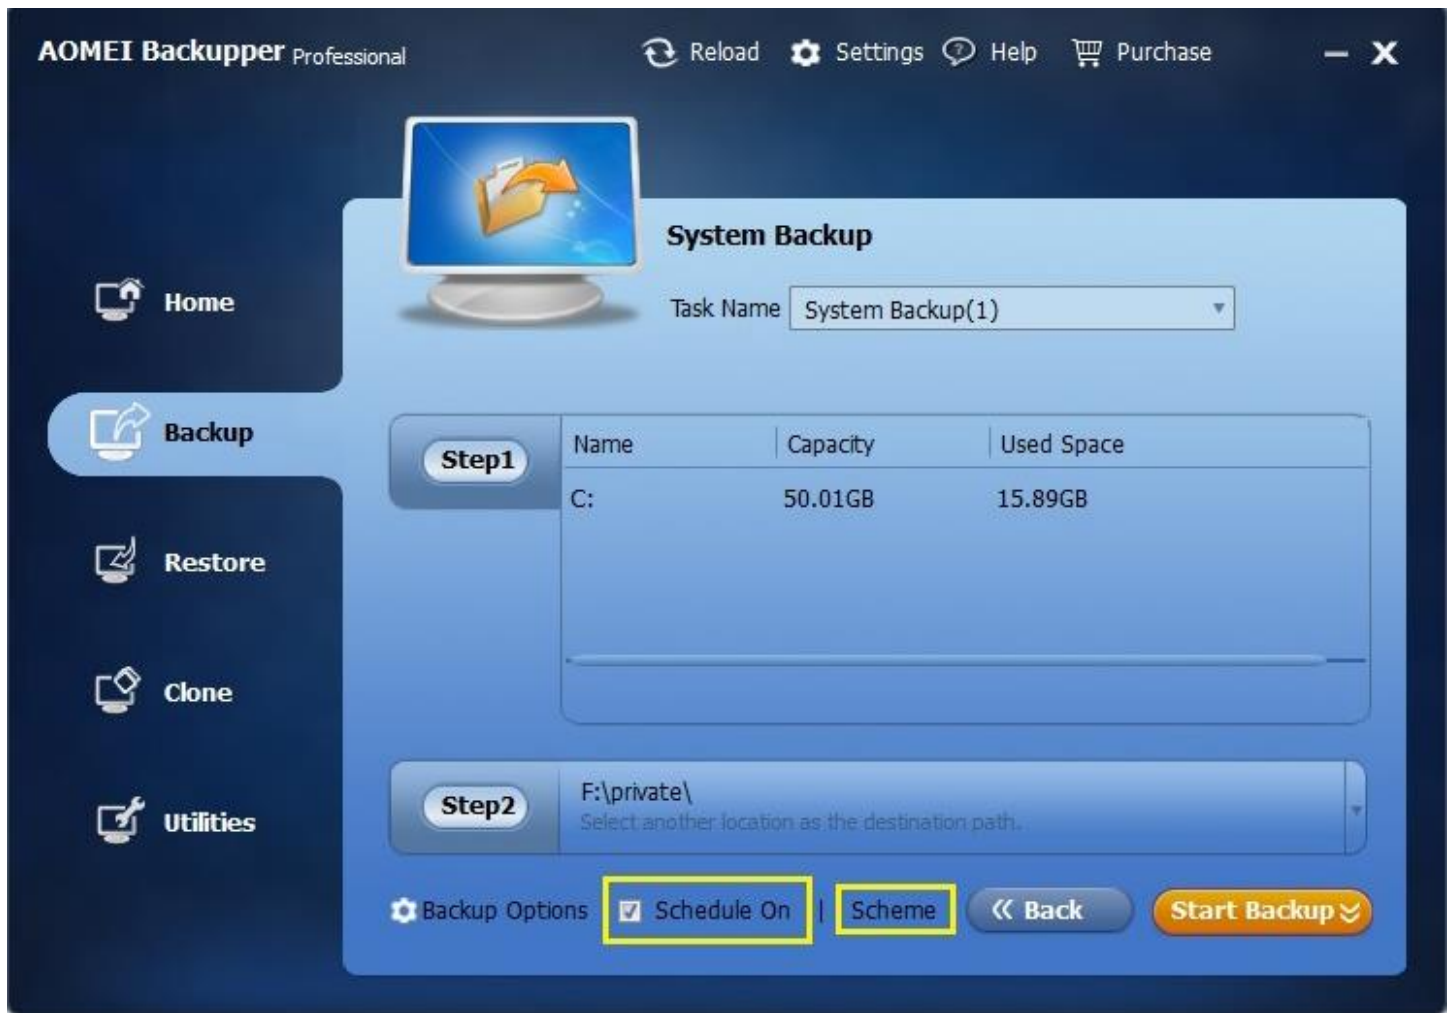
AOMEI Backupper Professional

Reload Settings Help Purchase

Home

Backup

Restore

Clone

Utilities

System Backup

Task Name System Backup(1)

Step1

| Name | Capacity | Used Space |
|---|---|---|
| C: | 50.01GB | 15.89GB |

Step2

F:\private\
Select another location as the destination path.

Backup Options Schedule On | Scheme « Back Start Backup